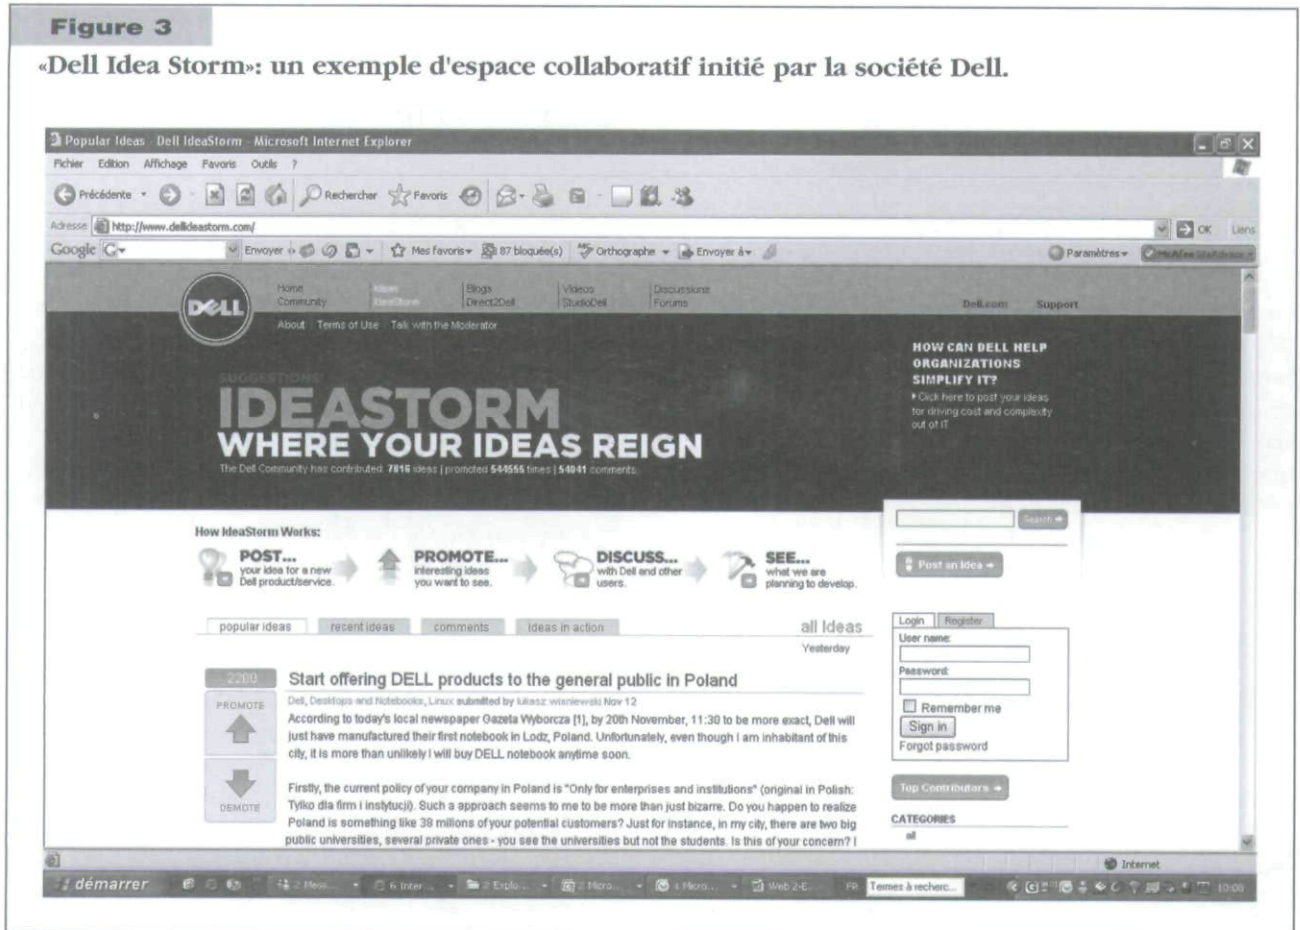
Figure 3

«Dell Idea Storm»: un exemple d'espace collaboratif initié par la société Dell.

Popular Ideas Dell IdeaStorm - Microsoft Internet Explorer

Fichier Edition Affichage Favoris Outils ?

Précédente Rechercher Favoris

Adresse http://www.dellideastorm.com/ OK Liens

Google Envoyer Mes favoris 87 bloquée(s) Orthographe Envoyer à Paramètres

Home Community Ideas IdeaStorm Blogs Direct2Dell Videos StudioDell Discussions Forums Dell.com Support

About Terms of Use Talk with the Moderator

HOW CAN DELL HELP ORGANIZATIONS SIMPLIFY IT?
Click here to post your ideas for driving cost and complexity out of IT

SUGGESTIONS
IDEASTORM
WHERE YOUR IDEAS REIGN
The Dell Community has contributed 7816 ideas | promoted 544555 times | 54041 comments

Search

How IdeaStorm Works:
POST... your idea for a new Dell product/service.
PROMOTE... interesting ideas you want to see.
DISCUSS... with Dell and other users.
SEE... what we are planning to develop.

Post an idea

popular ideas recent ideas comments ideas in action all Ideas
Yesterday

Login Register
User name:
Password:
Remember me
Sign in
Forgot password

2200
PROMOTE
DEMOTE

Start offering DELL products to the general public in Poland
Dell, Desktops and Notebooks, Linux submitted by lukasz wisniewski Nov 12
According to today's local newspaper Gazeta Wyborcza [1], by 20th November, 11:30 to be more exact, Dell will just have manufactured their first notebook in Lodz, Poland. Unfortunately, even though I am inhabitant of this city, it is more than unlikely I will buy DELL notebook anytime soon.

Firstly, the current policy of your company in Poland is "Only for enterprises and institutions" (original in Polish: Tylko dla firm i instytucji). Such a approach seems to me to be more than just bizarre. Do you happen to realize Poland is something like 38 millions of your potential customers? Just for instance, in my city, there are two big public universities, several private ones - you see the universities but not the students. Is this of your concern? I

Top Contributors
CATEGORIES
all

Internet
démarrer Termes à recherc... 10:00